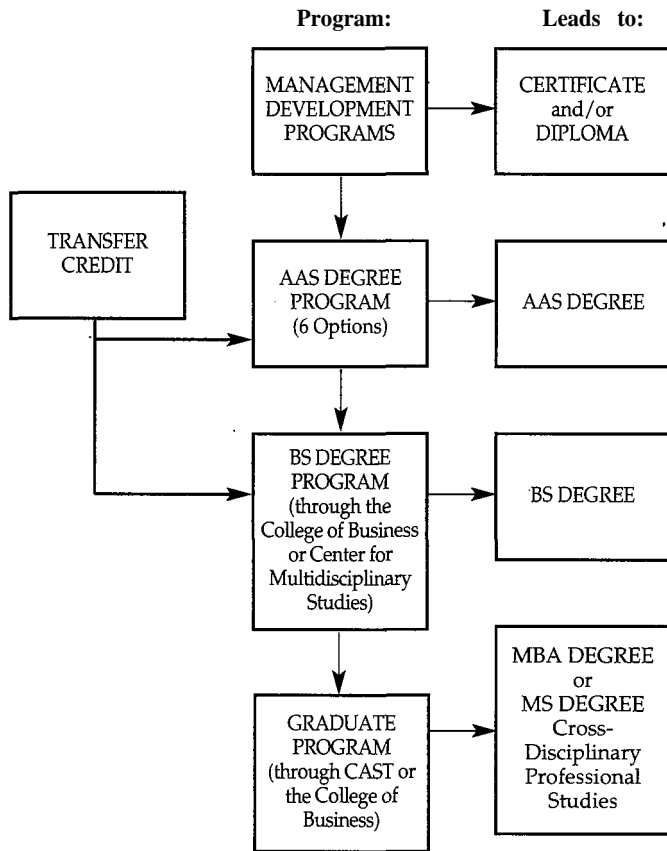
Program:

Leads to:

MANAGEMENT DEVELOPMENT PROGRAMS

CERTIFICATE and/or DIPLOMA

TRANSFER CREDIT

AAS DEGREE PROGRAM (6 Options)

AAS DEGREE

BS DEGREE PROGRAM (through the College of Business or Center for Multidisciplinary Studies)

BS DEGREE

GRADUATE PROGRAM (through CAST or the College of Business)

MBA DEGREE or MS DEGREE Cross-Disciplinary Professional Studies